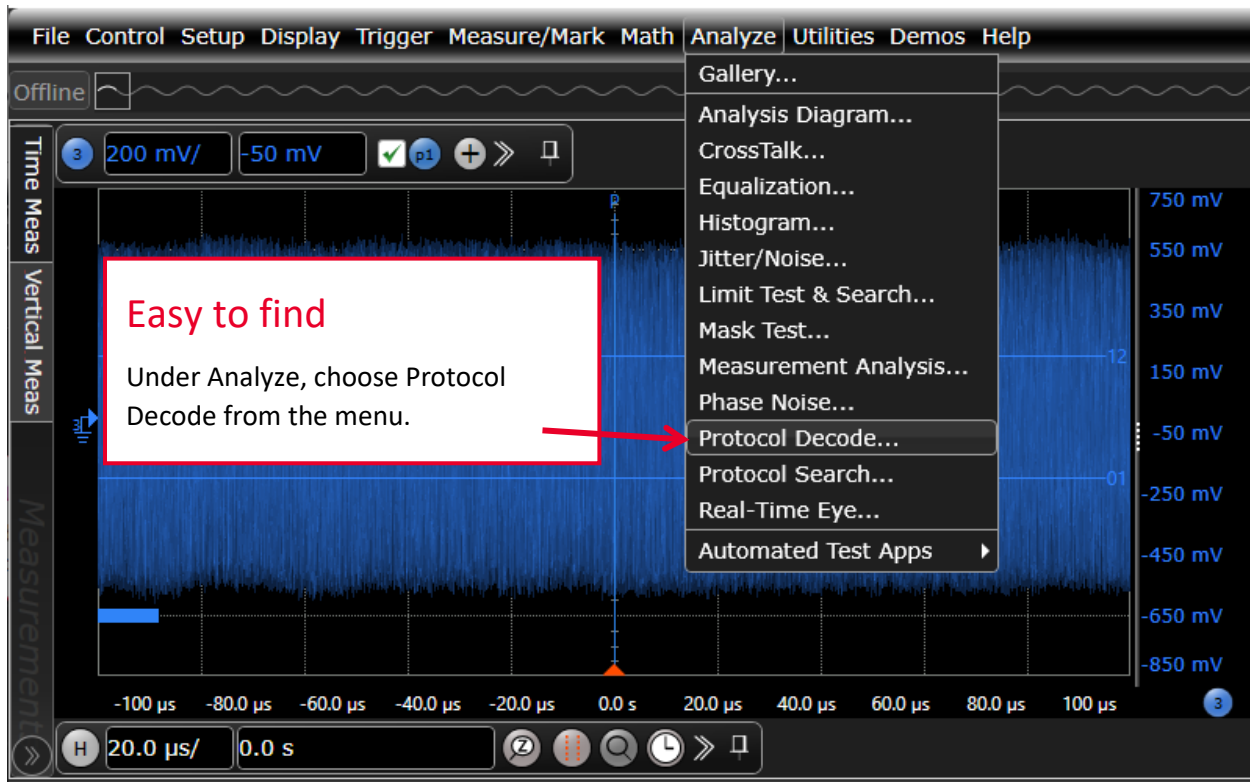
File Control Setup Display Trigger Measure/Mark Math Analyze Utilities Demos Help

Offline

Gallery...
Analysis Diagram...
CrossTalk...
Equalization...
Histogram...
Jitter/Noise...
Limit Test & Search...
Mask Test...
Measurement Analysis...
Phase Noise...
Protocol Decode...
Protocol Search...
Real-Time Eye...
Automated Test Apps

Time Meas
Vertical Meas
Measurements

3 200 mV/ -50 mV p1

750 mV
550 mV
350 mV
150 mV
-50 mV
-250 mV
-450 mV
-650 mV
-850 mV

12
01

Easy to find

Under Analyze, choose Protocol Decode from the menu.

-100 µs -80.0 µs -60.0 µs -40.0 µs -20.0 µs 0.0 s 20.0 µs 40.0 µs 60.0 µs 80.0 µs 100 µs

3

H 20.0 µs/ 0.0 s